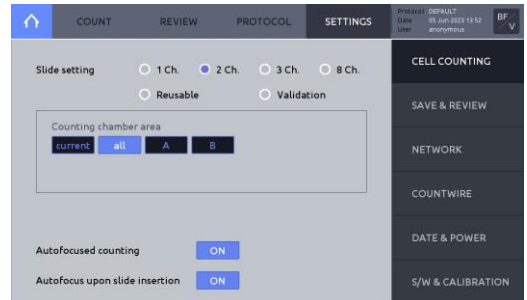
COUNT
REVIEW
PROTOCOL
SETTINGS
Protocol DEFAULT
Date 05 Jun 2023 13:52
User anonymous
BF V

Slide setting
1 Ch.
2 Ch.
3 Ch.
8 Ch.
Reusable
Validation

Counting chamber area
current
all
A
B

Autofocused counting
ON
Autofocus upon slide insertion
ON

CELL COUNTING
SAVE & REVIEW
NETWORK
COUNTWIRE
DATE & POWER
S/W & CALIBRATION